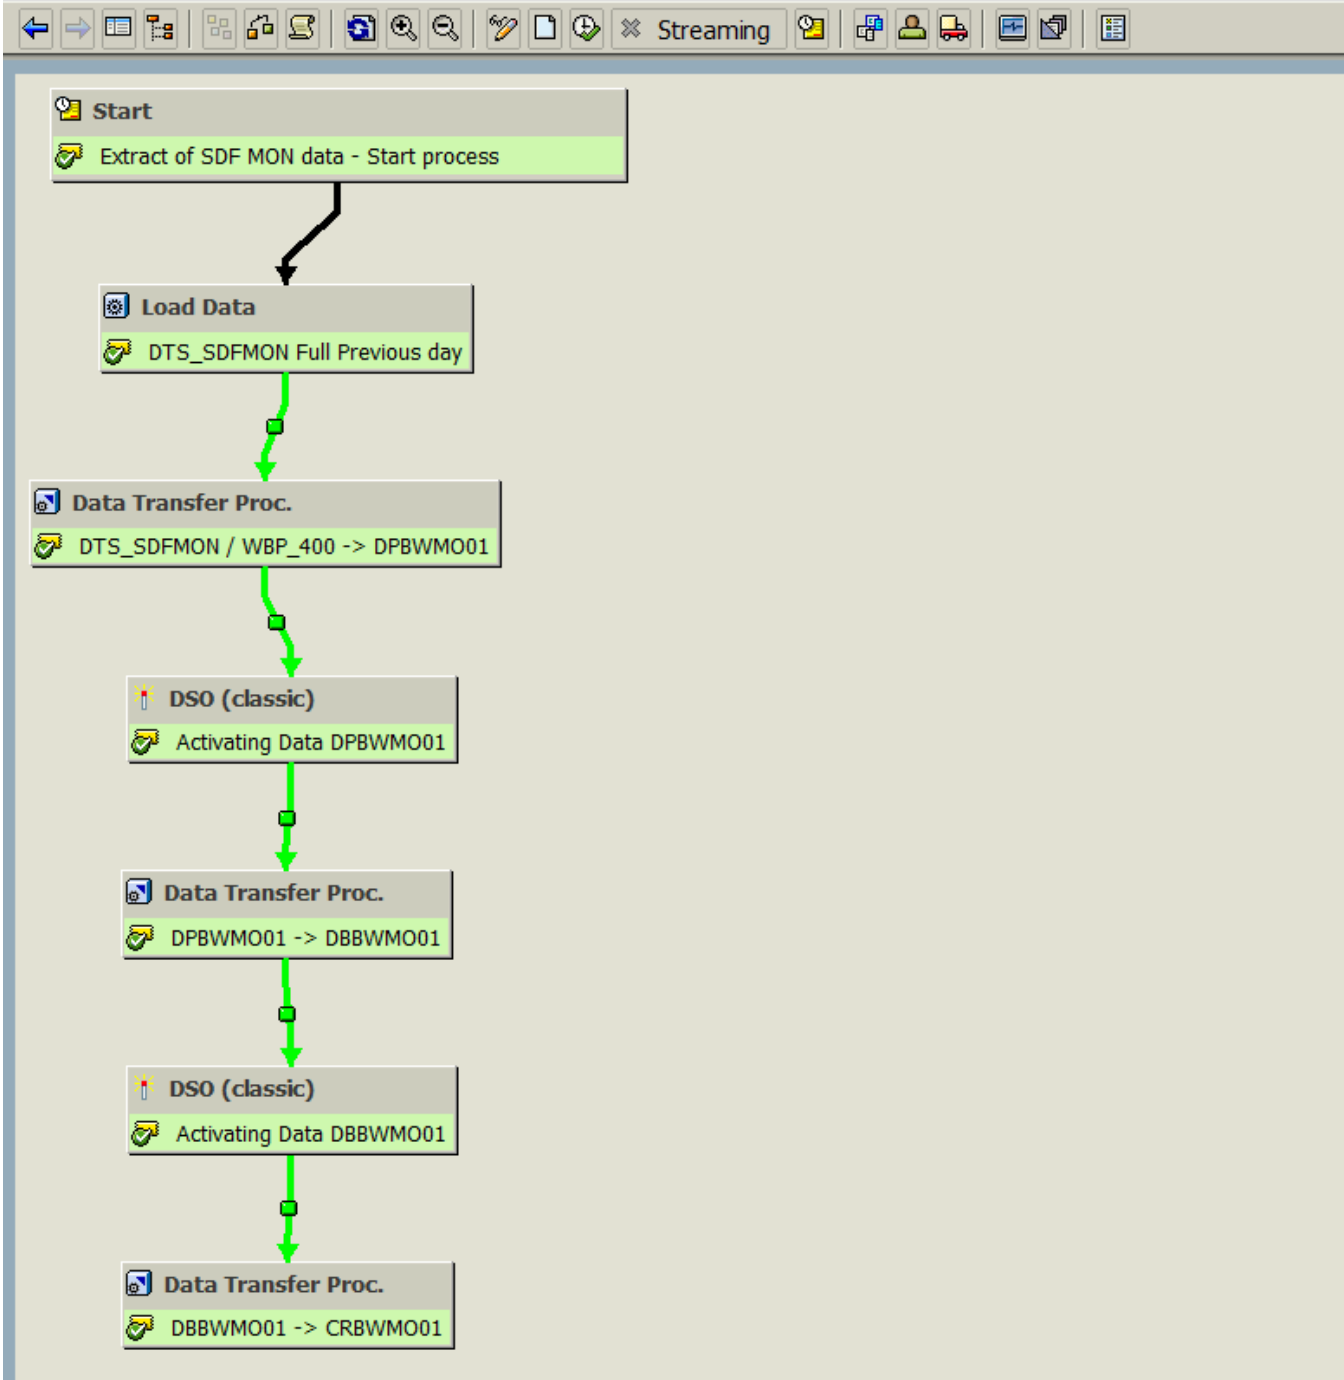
Streaming

Start
Extract of SDF MON data - Start process

Load Data
DTS_SDFMON Full Previous day

Data Transfer Proc.
DTS_SDFMON / WBP_400 -> DPBWMO01

DSO (classic)
Activating Data DPBWMO01

Data Transfer Proc.
DPBWMO01 -> DBBWMO01

DSO (classic)
Activating Data DBBWMO01

Data Transfer Proc.
DBBWMO01 -> CRBWMO01